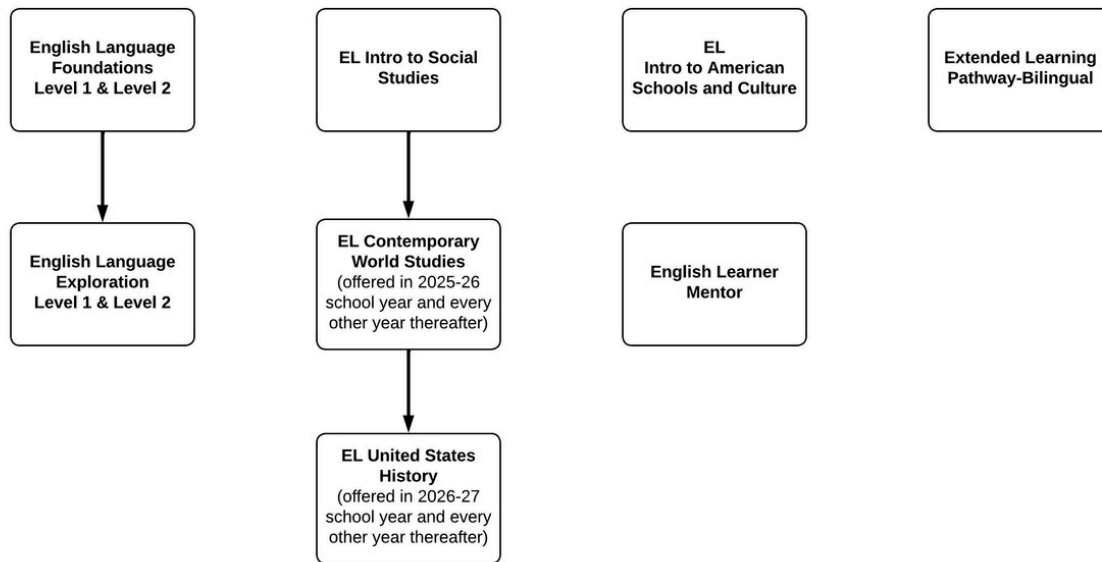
English Language Foundations Level 1 & Level 2

English Language Exploration Level 1 & Level 2

EL Intro to Social Studies

EL Contemporary World Studies (offered in 2025-26 school year and every other year thereafter)

EL United States History (offered in 2026-27 school year and every other year thereafter)

EL Intro to American Schools and Culture

English Learner Mentor

Extended Learning Pathway-Bilingual